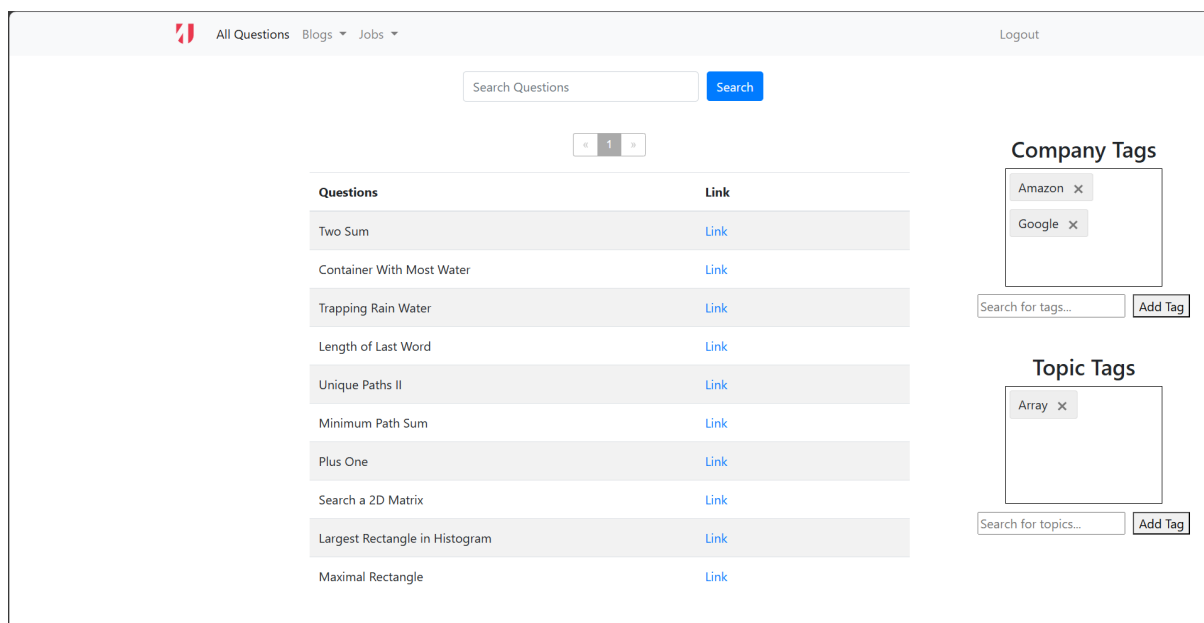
All Questions Blogs ▾ Jobs ▾ Logout

Search Questions Search

« 1 »

| Questions | Link |
|---|---|
| Two Sum | Link |
| Container With Most Water | Link |
| Trapping Rain Water | Link |
| Length of Last Word | Link |
| Unique Paths II | Link |
| Minimum Path Sum | Link |
| Plus One | Link |
| Search a 2D Matrix | Link |
| Largest Rectangle in Histogram | Link |
| Maximal Rectangle | Link |

Company Tags

Amazon ×

Google ×

Search for tags... Add Tag

Topic Tags

Array ×

Search for topics... Add Tag